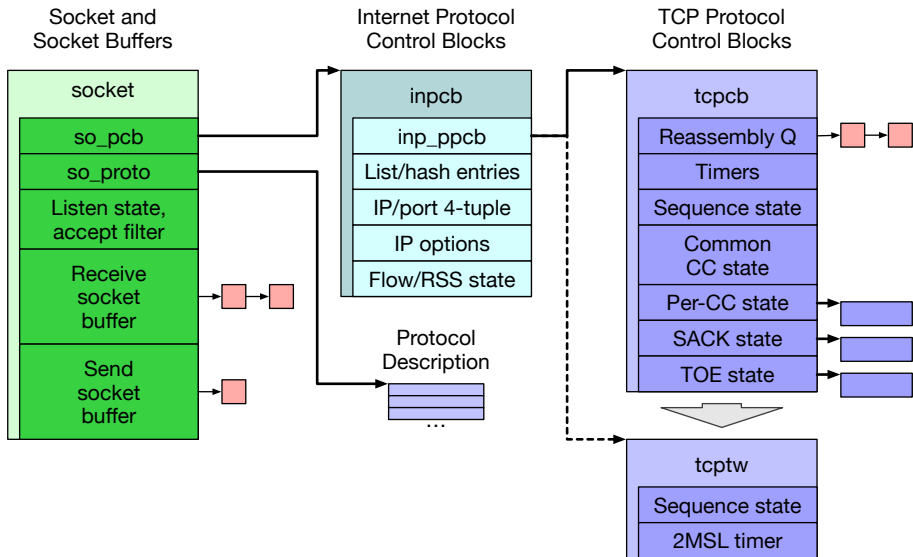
Socket and Socket Buffers

socket

so_pcb

so_proto

Listen state, accept filter

Receive socket buffer

Send socket buffer

Internet Protocol Control Blocks

inpcb

inp_ppcb

List/hash entries

IP/port 4-tuple

IP options

Flow/RSS state

Protocol Description

...

TCP Protocol Control Blocks

tcpcb

Reassembly Q

Timers

Sequence state

Common CC state

Per-CC state

SACK state

TOE state

tcptw

Sequence state

2MSL timer